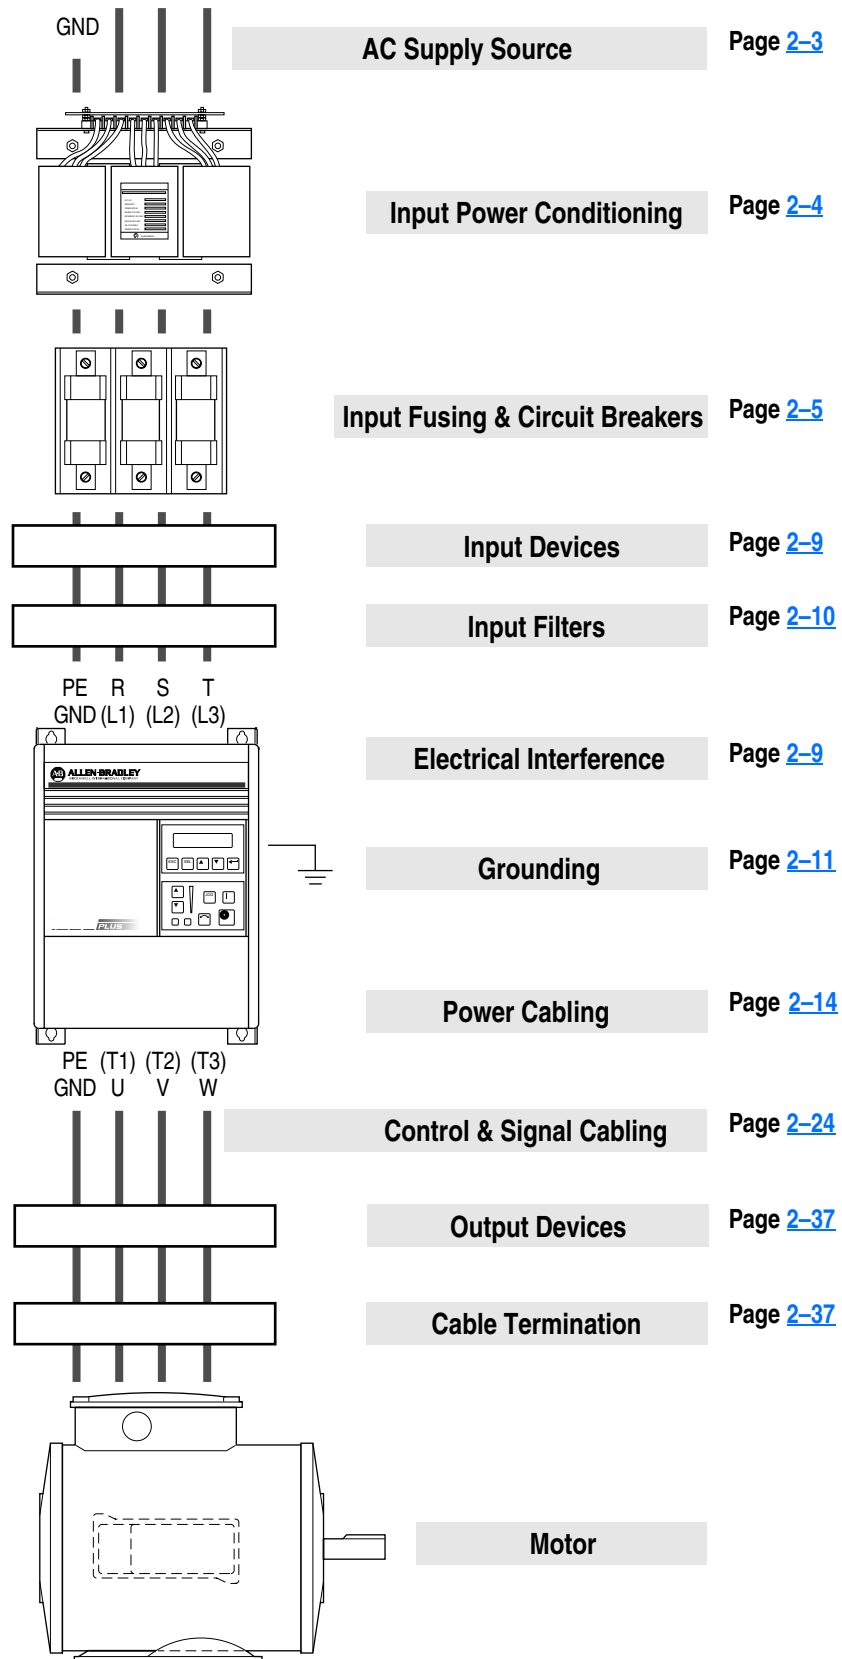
GND

AC Supply Source Page 2–3

Input Power Conditioning Page 2–4

Input Fusing & Circuit Breakers Page 2–5

Input Devices Page 2–9

Input Filters Page 2–10

PE R S T
GND (L1) (L2) (L3)

ALLEN-BRADLEY

Electrical Interference Page 2–9

Grounding Page 2–11

PLUS

Power Cabling Page 2–14

PE (T1) (T2) (T3)
GND U V W

Control & Signal Cabling Page 2–24

Output Devices Page 2–37

Cable Termination Page 2–37

Motor